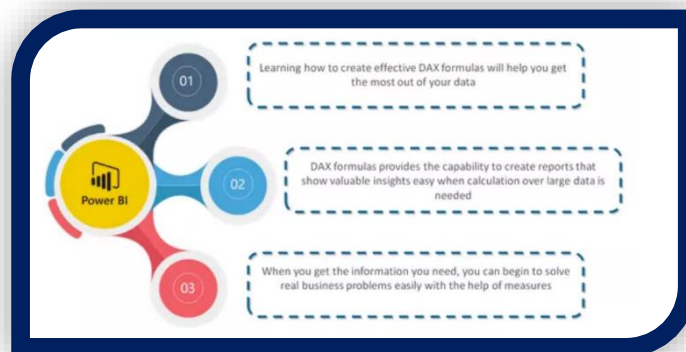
Power BI

01

Learning how to create effective DAX formulas will help you get the most out of your data

02

DAX formulas provides the capability to create reports that show valuable insights easy when calculation over large data is needed

03

When you get the information you need, you can begin to solve real business problems easily with the help of measures